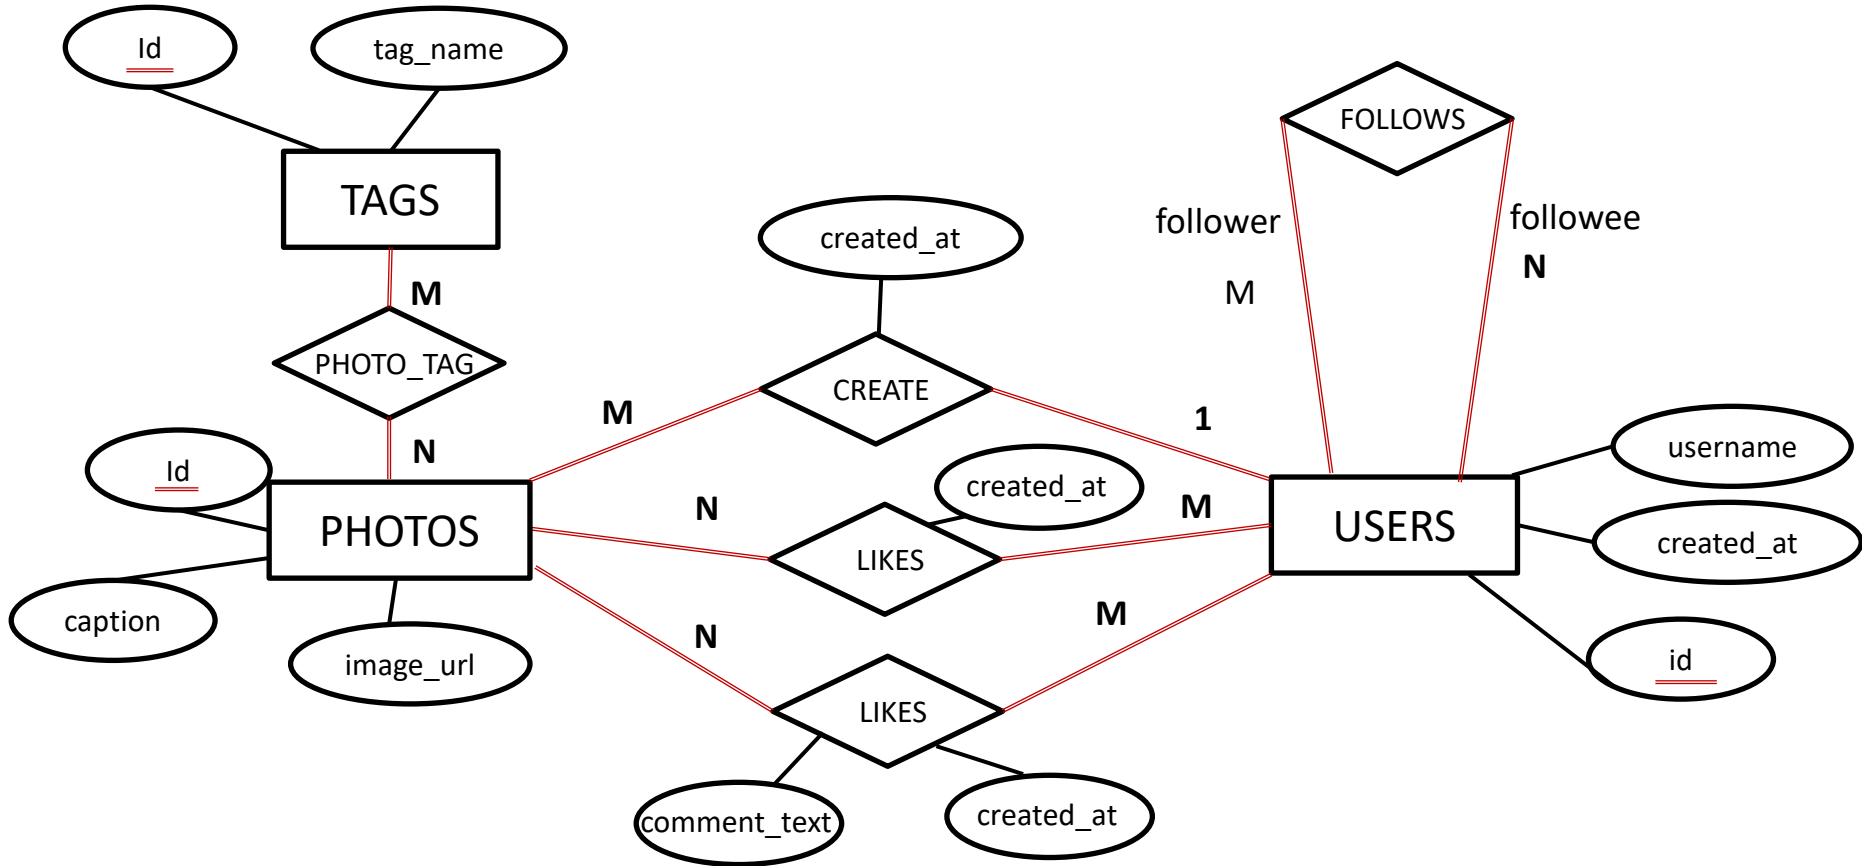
Id

tag_name

TAGS

M

PHOTO_TAG

N

Id

PHOTOS

caption

image_url

created_at

CREATE

M

1

created_at

N

LIKES

M

N

LIKES

M

comment_text

created_at

FOLLOWS

follower

M

followee

N

USERS

username

created_at

id